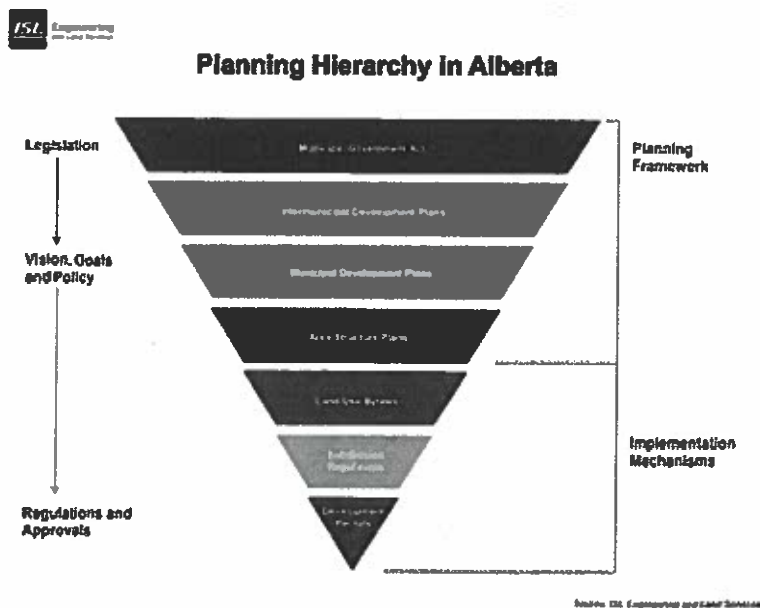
ISL Engineering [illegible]

Planning Hierarchy in Alberta

Legislation

Vision, Goals and Policy

Regulations and Approvals

Municipal Government Act

Intermunicipal Development Plans

Municipal Development Plans

Area Structure Plans

Land Use Bylaws

Subdivision Regulations

Development Permits

Planning Framework

Implementation Mechanisms

Source: ISL Engineering and Land Services